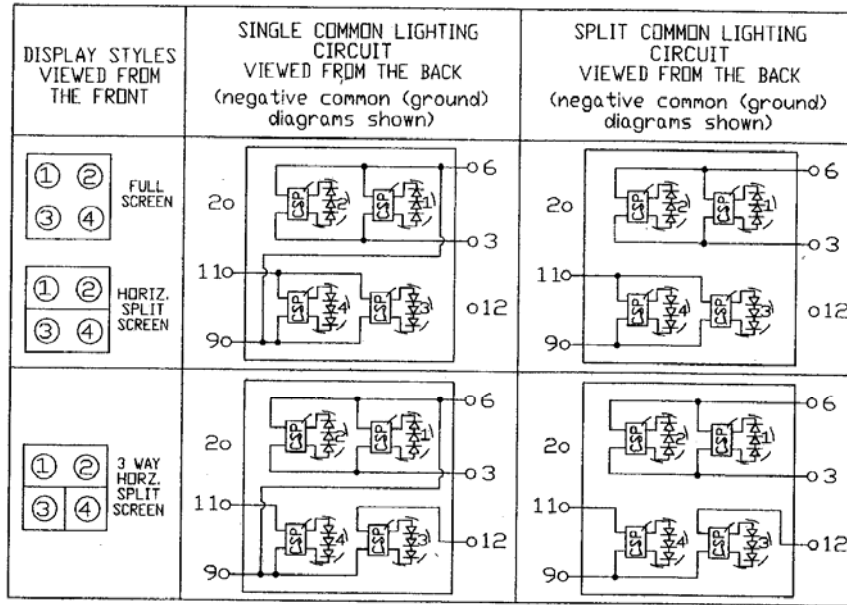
| DISPLAY STYLES VIEWED FROM THE FRONT | SINGLE COMMON LIGHTING CIRCUIT VIEWED FROM THE BACK (negative common (ground) diagrams shown) | SPLIT COMMON LIGHTING CIRCUIT VIEWED FROM THE BACK (negative common (ground) diagrams shown) |
|---|---|---|
| ① ② ③ ④ FULL SCREEN; ① ② ③ ④ HORIZ. SPLIT SCREEN | 6, 2, CSP 2, CSP 1, 3, 11, CSP 4, CSP 3, 12, 9 | 6, 2, CSP 2, CSP 1, 3, 11, CSP 4, CSP 3, 12, 9 |
| ① ② ③ ④ 3 WAY HORIZ. SPLIT SCREEN | 6, 2, CSP 2, CSP 1, 3, 11, CSP 4, CSP 3, 12, 9 | 6, 2, CSP 2, CSP 1, 3, 11, CSP 4, CSP 3, 12, 9 |